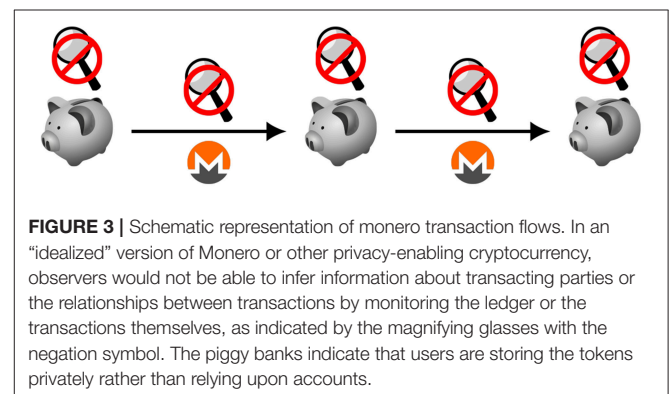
**FIGURE 3 |** Schematic representation of monero transaction flows. In an "idealized" version of Monero or other privacy-enabling cryptocurrency, observers would not be able to infer information about transacting parties or the relationships between transactions by monitoring the ledger or the transactions themselves, as indicated by the magnifying glasses with the negation symbol. The piggy banks indicate that users are storing the tokens privately rather than relying upon accounts.